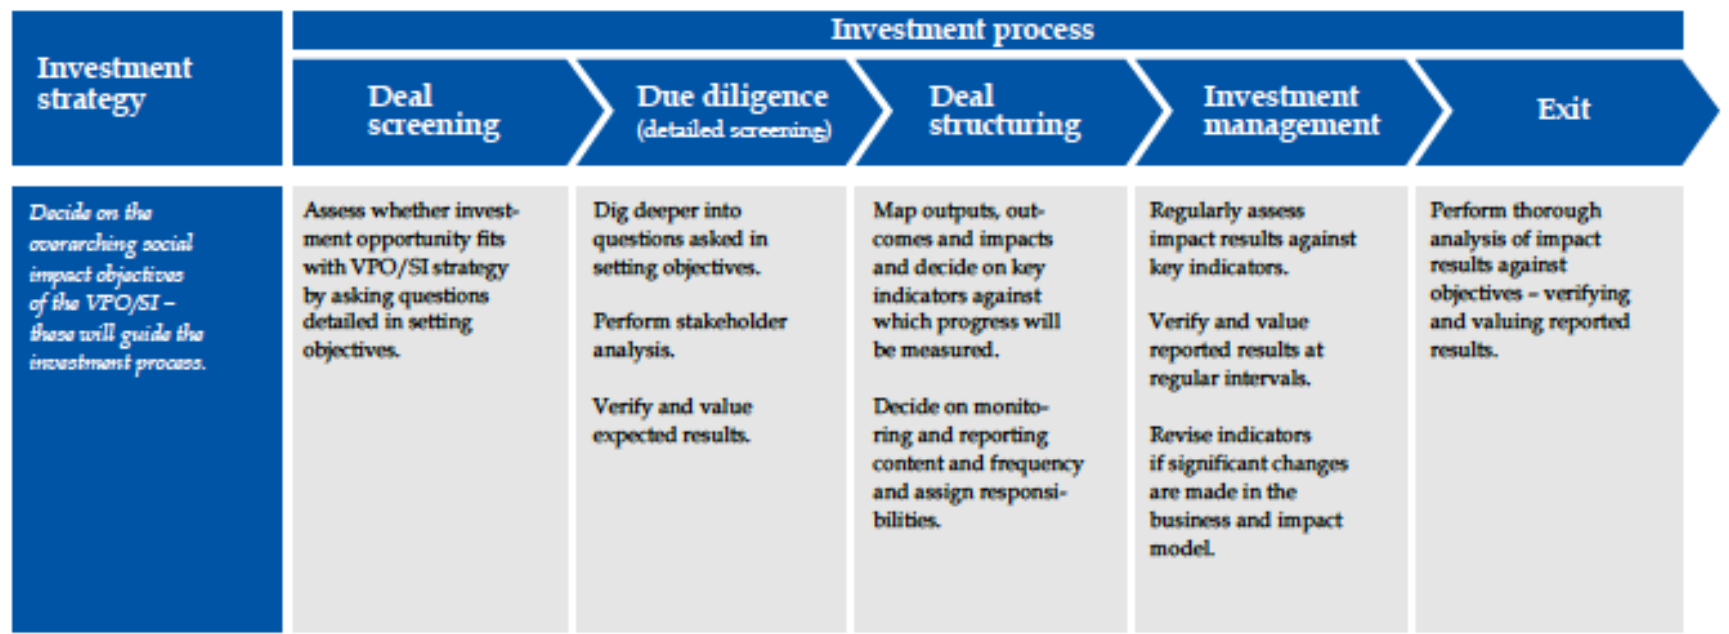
Investment strategy

Investment process

Deal screening

Due diligence (detailed screening)

Deal structuring

Investment management

Exit

Decide on the overarching social impact objectives of the VPO/SI – these will guide the investment process.

Assess whether investment opportunity fits with VPO/SI strategy by asking questions detailed in setting objectives.

Dig deeper into questions asked in setting objectives.

Perform stakeholder analysis.

Verify and value expected results.

Map outputs, outcomes and impacts and decide on key indicators against which progress will be measured.

Decide on monitoring and reporting content and frequency and assign responsibilities.

Regularly assess impact results against key indicators.

Verify and value reported results at regular intervals.

Revise indicators if significant changes are made in the business and impact model.

Perform thorough analysis of impact results against objectives – verifying and valuing reported results.